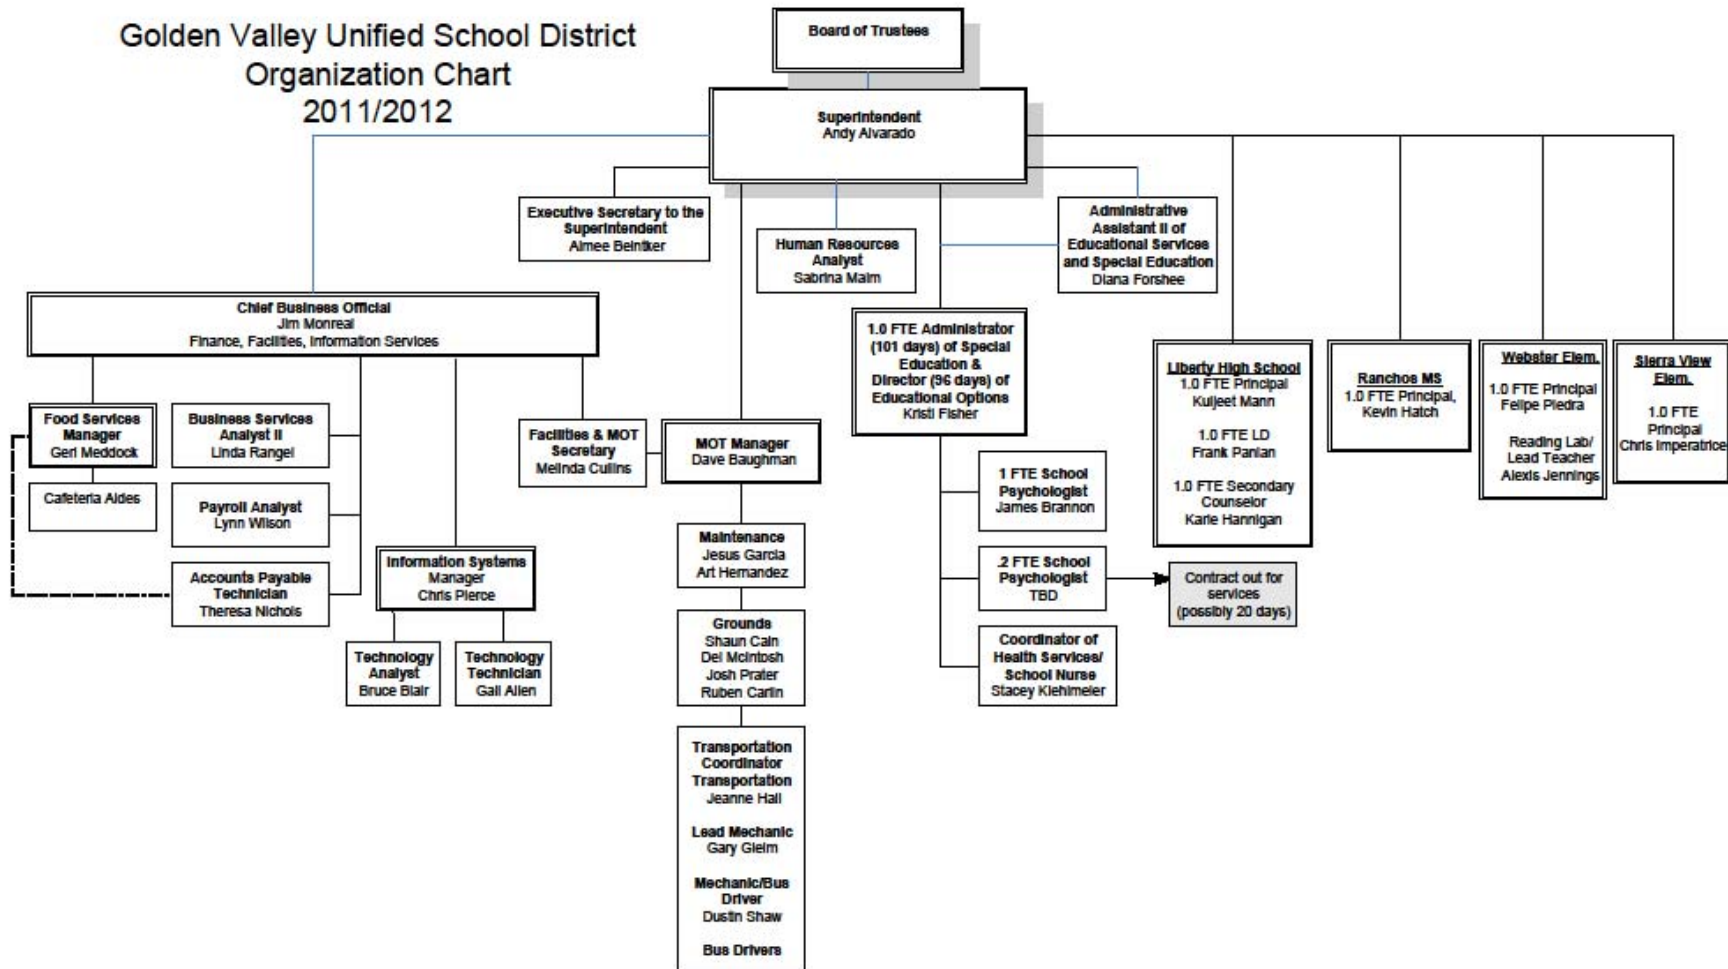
Golden Valley Unified School District
Organization Chart
2011/2012

Board of Trustees

Superintendent
Andy Alvarado

Executive Secretary to the Superintendent
Aimee Beinlker

Human Resources Analyst
Sabrina Malm

Administrative Assistant II of Educational Services and Special Education
Diana Forshee

Chief Business Official
Jim Monreal
Finance, Facilities, Information Services

Food Services Manager
Geri Meddock

Cafeteria Aides

Business Services Analyst II
Linda Rangel

Payroll Analyst
Lynn Wilson

Accounts Payable Technician
Theresa Nichols

Information Systems Manager
Chris Pierce

Technology Analyst
Bruce Blair

Technology Technician
Gail Allen

Facilities & MOT Secretary
Melinda Cullins

MOT Manager
Dave Baughman

Maintenance
Jesus Garcia
Art Hernandez

Grounds
Shaun Cain
Del McIntosh
Josh Prater
Ruben Carlin

Transportation Coordinator Transportation
Jeanne Hall

Lead Mechanic
Gary Gleim

Mechanic/Bus Driver
Dustin Shaw

Bus Drivers

1.0 FTE Administrator (101 days) of Special Education & Director (96 days) of Educational Options
Kristi Fisher

1 FTE School Psychologist
James Brannon

.2 FTE School Psychologist
TBD

Contract out for services (possibly 20 days)

Coordinator of Health Services/ School Nurse
Stacey Kiehlmeier

Liberty High School
1.0 FTE Principal
Kuljeet Mann

1.0 FTE LD
Frank Panian

1.0 FTE Secondary Counselor
Karie Hannigan

Ranchos MS
1.0 FTE Principal,
Kevin Hatch

Webster Elem.
1.0 FTE Principal
Felipe Piedra

Reading Lab/ Lead Teacher
Alexis Jennings

Sierra View Elem.
1.0 FTE Principal
Chris Imperatrice